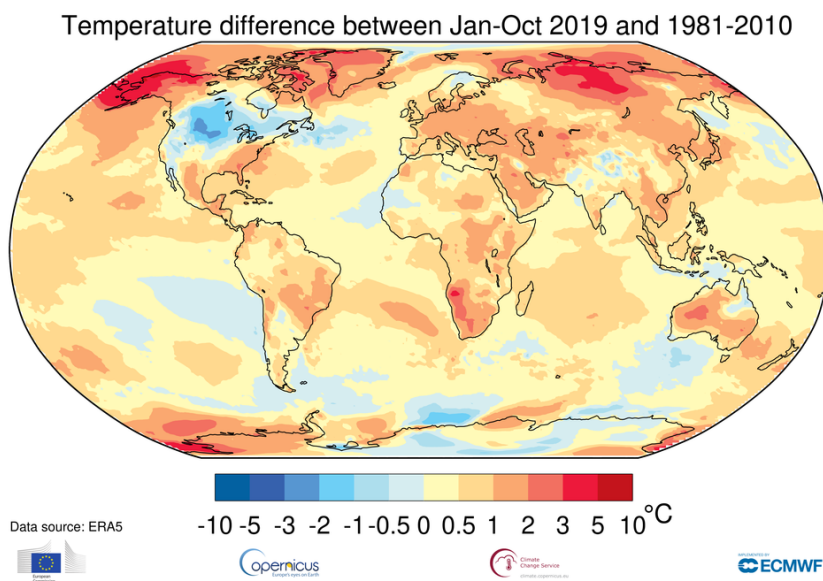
Temperature difference between Jan-Oct 2019 and 1981-2010

-10 -5 -3 -2 -1 -0.5 0 0.5 1 2 3 5 10 °C

Data source: ERA5

European Commission

Copernicus
Europe's eyes on Earth

Climate Change Service
climate.copernicus.eu

IMPLEMENTED BY ECMWF